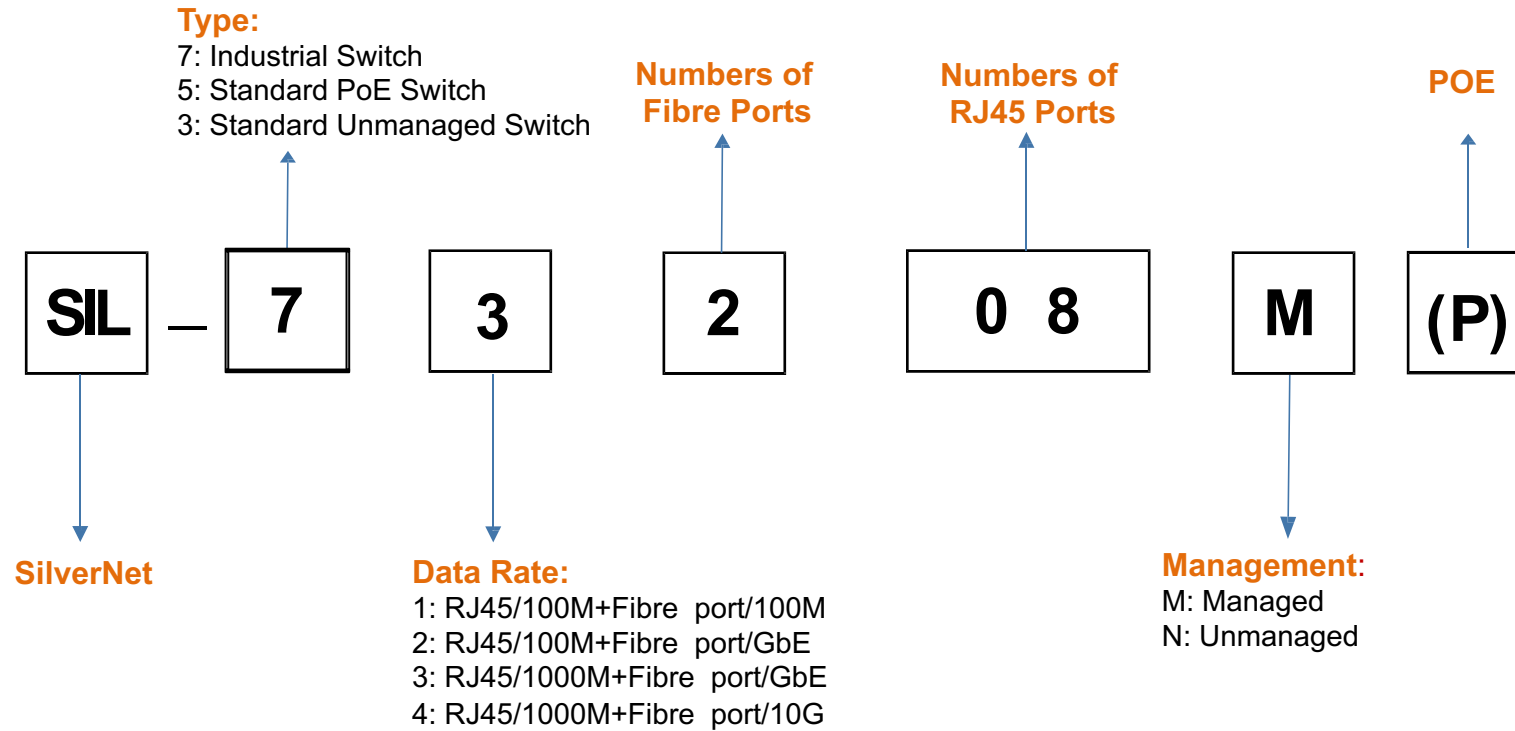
Type:
7: Industrial Switch
5: Standard PoE Switch
3: Standard Unmanaged Switch

Numbers of Fibre Ports

Numbers of RJ45 Ports

POE

SIL – 7 3 2 0 8 M (P)

SilverNet

Data Rate:
1: RJ45/100M+Fibre port/100M
2: RJ45/100M+Fibre port/GbE
3: RJ45/1000M+Fibre port/GbE
4: RJ45/1000M+Fibre port/10G

Management:
M: Managed
N: Unmanaged